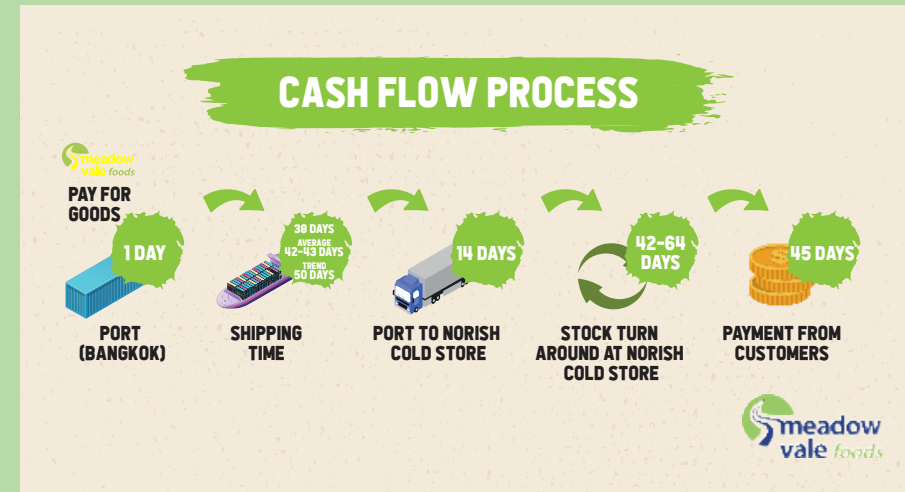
CASH FLOW PROCESS

meadow vale foods

PAY FOR GOODS

1 DAY

PORT (BANGKOK)

38 DAYS
AVERAGE 42-43 DAYS
TREND 50 DAYS

SHIPPING TIME

14 DAYS

PORT TO NORISH COLD STORE

42-64 DAYS

STOCK TURN AROUND AT NORISH COLD STORE

45 DAYS

PAYMENT FROM CUSTOMERS

meadow vale foods